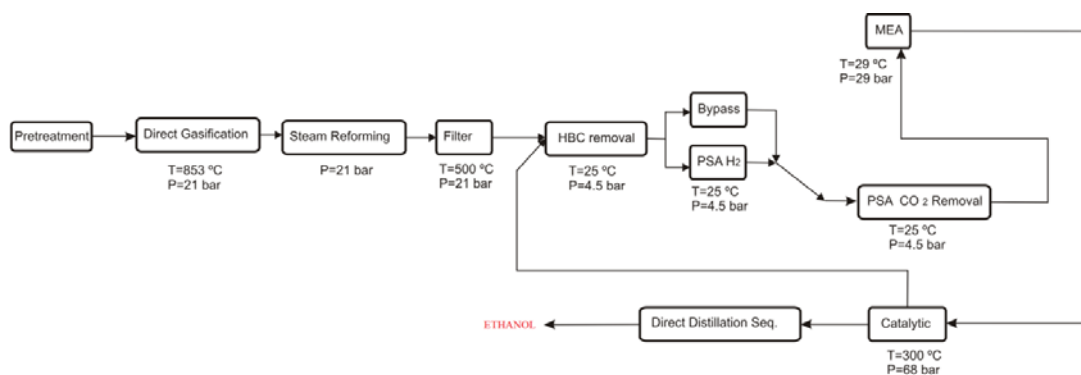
MEA
T=29 ºC
P=29 bar

Pretreatment

Direct Gasification
T=853 ºC
P=21 bar

Steam Reforming
P=21 bar

Filter
T=500 ºC
P=21 bar

HBC removal
T=25 ºC
P=4.5 bar

Bypass

PSA $H_2$
T=25 ºC
P=4.5 bar

PSA $CO_2$ Removal
T=25 ºC
P=4.5 bar

ETHANOL

Direct Distillation Seq.

Catalytic
T=300 ºC
P=68 bar